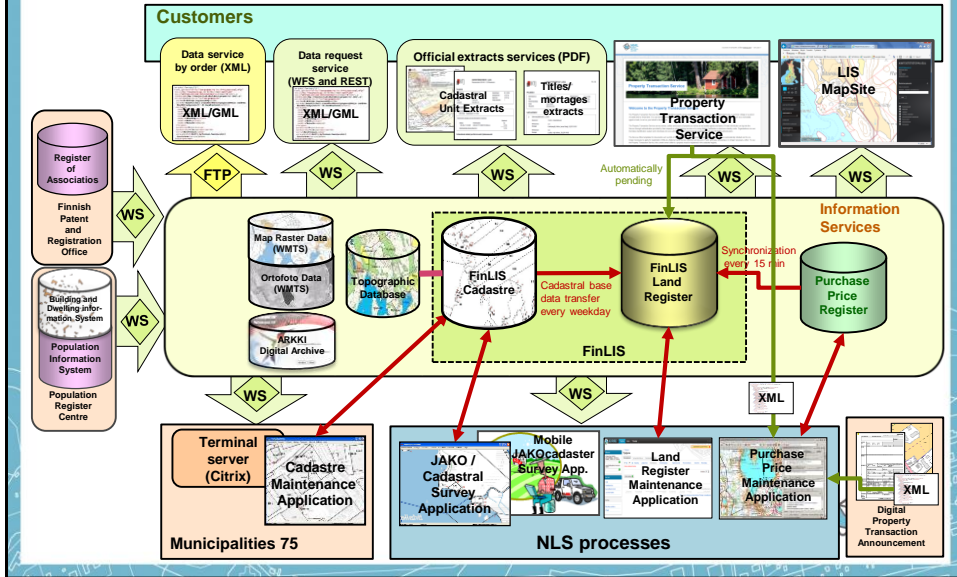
Customers

Data service by order (XML)

XML/GML

Data request service (WFS and REST)

XML/GML

Official extracts services (PDF)

Cadastral Unit Extracts

Titles/ mortages extracts

Property Transaction Service

LIS MapSite

Register of Associatios

Finnish Patent and Registration Office

WS

Building and Dwelling information System

Population Information System

Population Register Centre

WS

FTP

WS

WS

Automatically pending

WS

WS

Information Services

Map Raster Data (WMTS)

Ortofoto Data (WMTS)

ARKKI Digital Archive

Topographic Database

FinLIS Cadastre

Cadastral base data transfer every weekday

FinLIS Land Register

Synchronization every 15 min

Purchase Price Register

FinLIS

WS

WS

XML

Terminal server (Citrix)

Cadastre Maintenance Application

Municipalities 75

JAKO / Cadastral Survey Application

Mobile JAKOcadaster Survey App.

Land Register Maintenance Application

Purchase Price Maintenance Application

XML

Digital Property Transaction Announcement

NLS processes